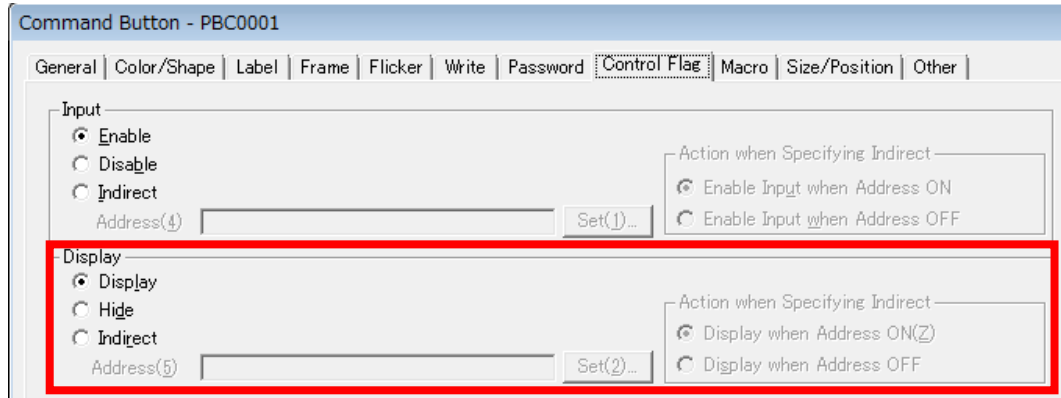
Command Button - PBC0001

General | Color/Shape | Label | Frame | Flicker | Write | Password | Control Flag | Macro | Size/Position | Other

Input
Enable
Disable
Indirect
Address(4)
Set(1)...

Action when Specifying Indirect
Enable Input when Address ON
Enable Input when Address OFF

Display
Display
Hide
Indirect
Address(5)
Set(2)...

Action when Specifying Indirect
Display when Address ON(Z)
Display when Address OFF